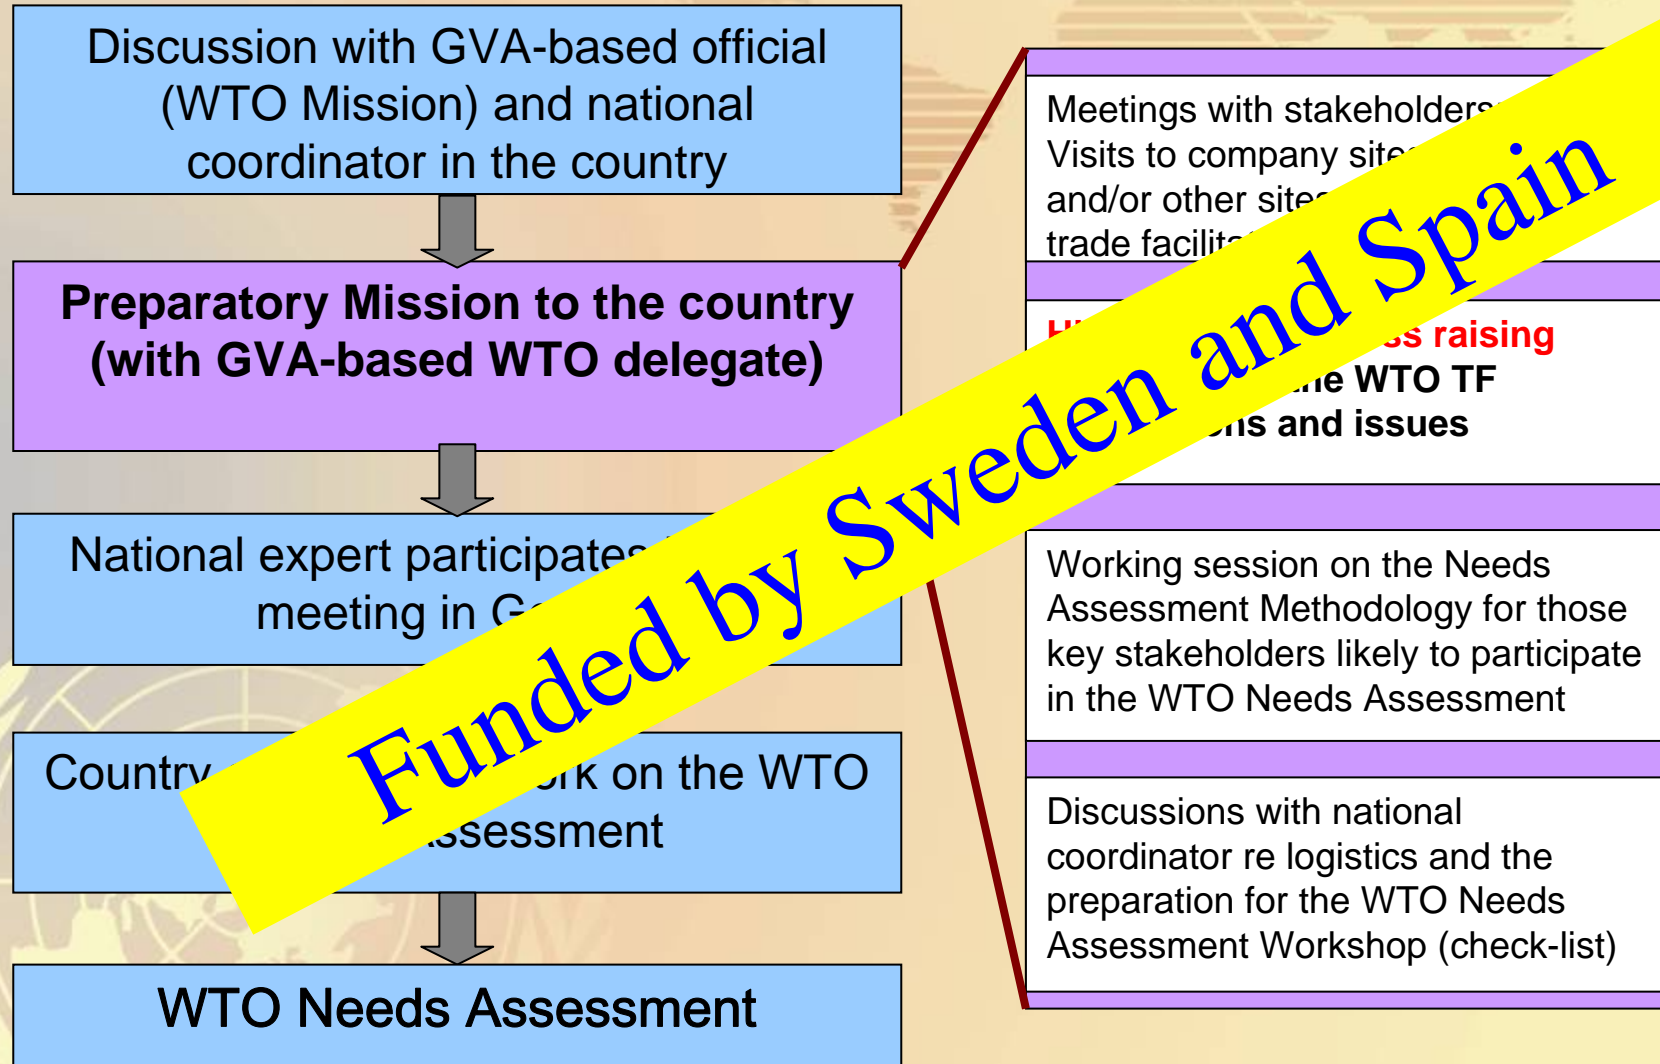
Discussion with GVA-based official (WTO Mission) and national coordinator in the country

Preparatory Mission to the country (with GVA-based WTO delegate)

National expert participates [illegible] meeting in G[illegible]

Country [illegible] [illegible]rk on the WTO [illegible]ssessment

WTO Needs Assessment

Meetings with stakeholders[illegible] Visits to company site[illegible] and/or other site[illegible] trade facilit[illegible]

H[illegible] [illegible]ss raising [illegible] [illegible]he WTO TF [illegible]ns and issues

Working session on the Needs Assessment Methodology for those key stakeholders likely to participate in the WTO Needs Assessment

Discussions with national coordinator re logistics and the preparation for the WTO Needs Assessment Workshop (check-list)

Funded by Sweden and Spain